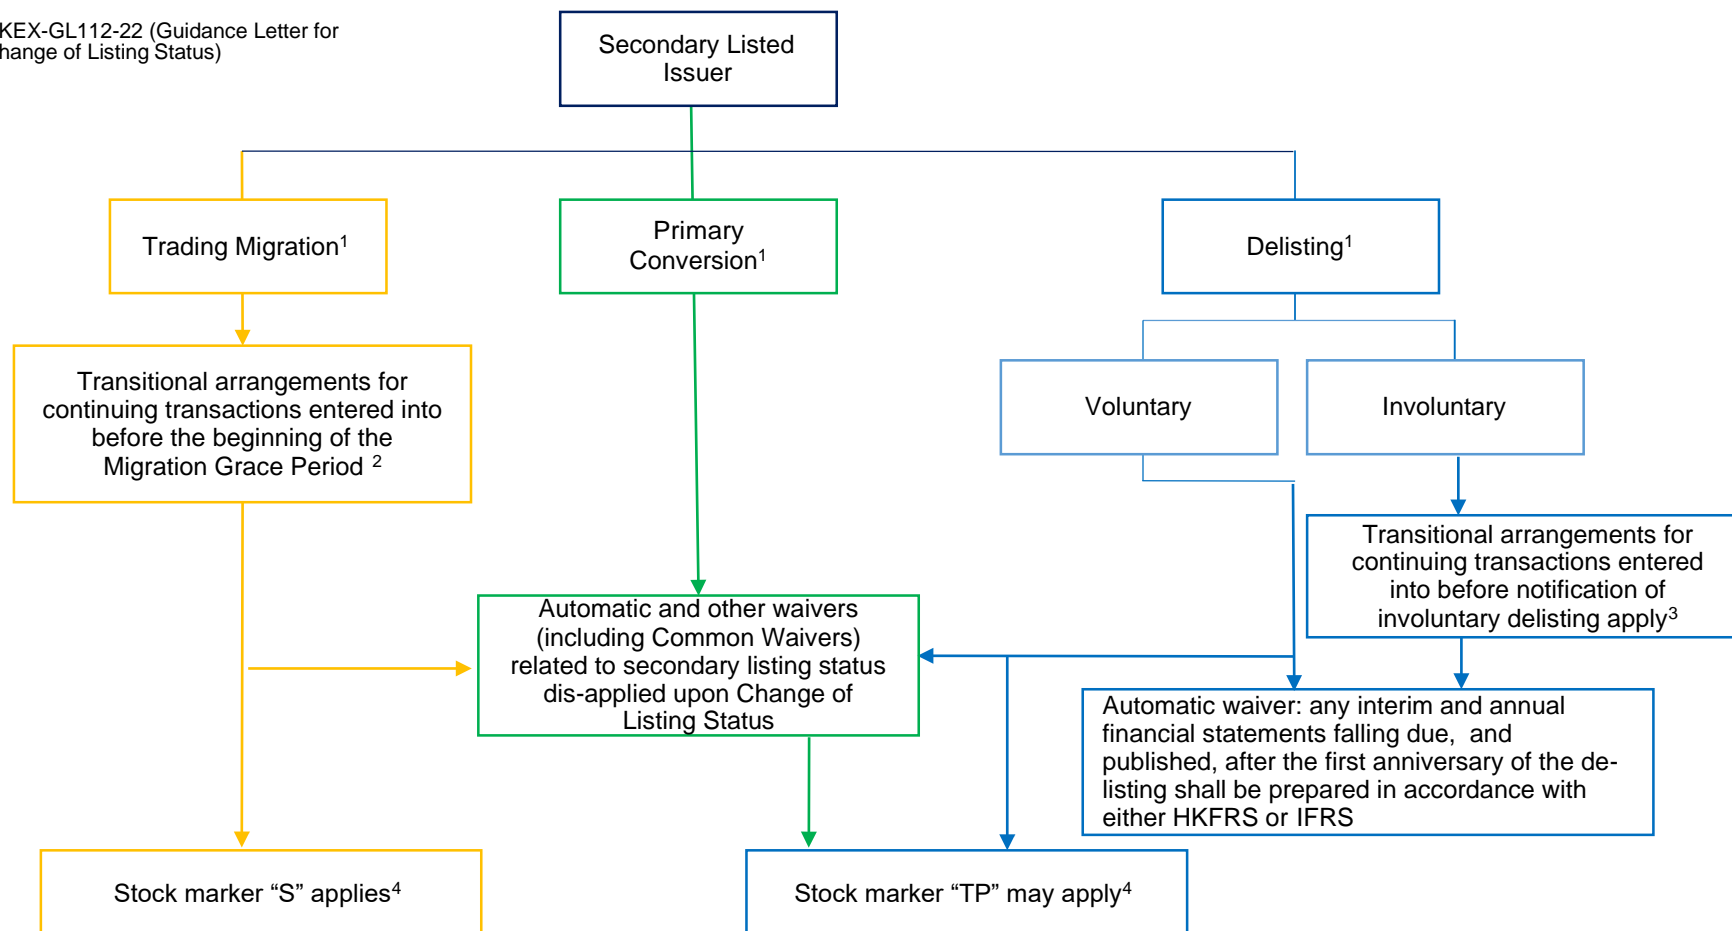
KEX-GL112-22 (Guidance Letter for hange of Listing Status)

Secondary Listed Issuer

Trading Migration$^1$

Primary Conversion$^1$

Delisting$^1$

Voluntary

Involuntary

Transitional arrangements for continuing transactions entered into before the beginning of the Migration Grace Period $^2$

Transitional arrangements for continuing transactions entered into before notification of involuntary delisting apply$^3$

Automatic and other waivers (including Common Waivers) related to secondary listing status dis-applied upon Change of Listing Status

Automatic waiver: any interim and annual financial statements falling due, and published, after the first anniversary of the de-listing shall be prepared in accordance with either HKFRS or IFRS

Stock marker "S" applies$^4$

Stock marker "TP" may apply$^4$